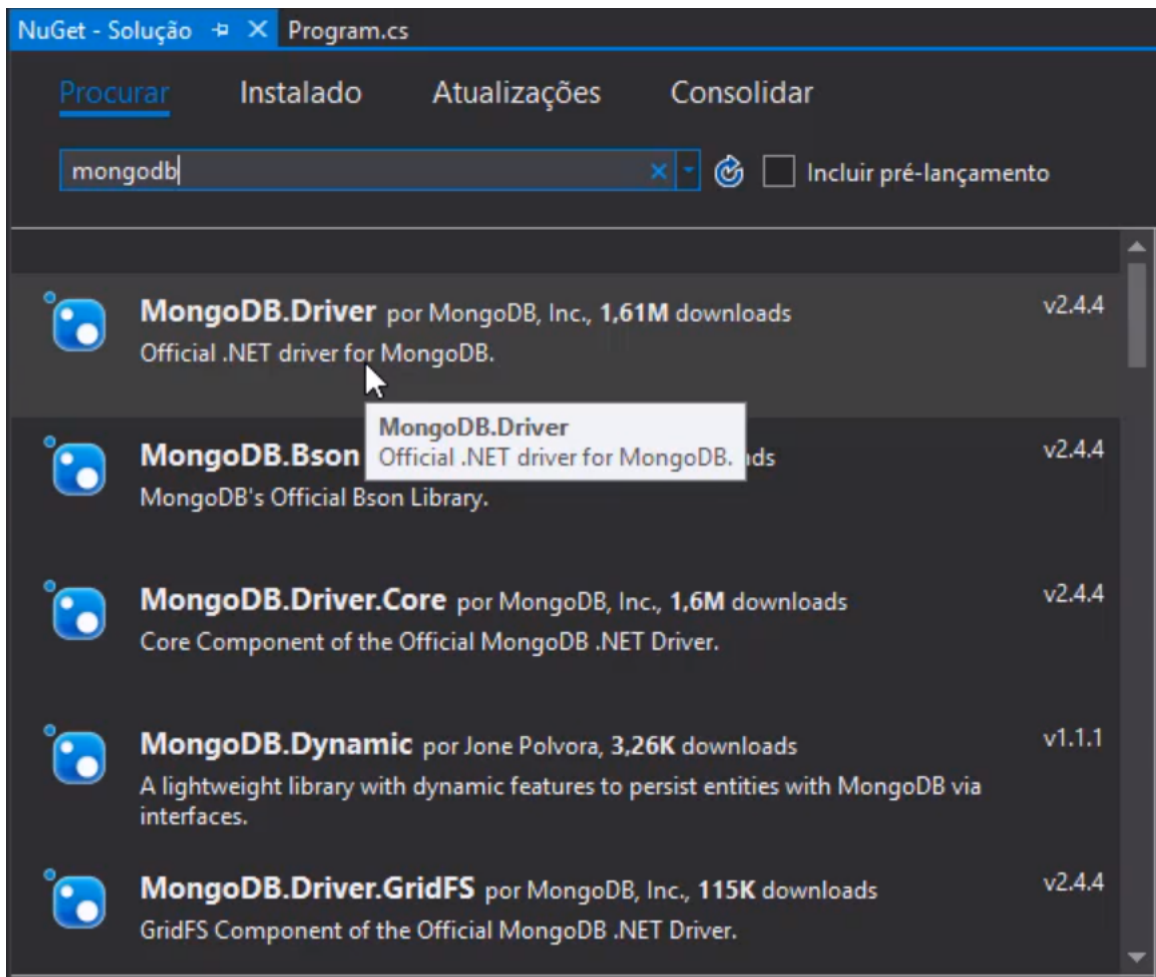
NuGet - Solução ⊣ ✕ Program.cs

Procurar Instalado Atualizações Consolidar

mongodb ✕ Incluir pré-lançamento

MongoDB.Driver por MongoDB, Inc., 1,61M downloads
Official .NET driver for MongoDB.
v2.4.4

MongoDB.Driver
Official .NET driver for MongoDB.

MongoDB.Bson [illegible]ds
MongoDB's Official Bson Library.
v2.4.4

MongoDB.Driver.Core por MongoDB, Inc., 1,6M downloads
Core Component of the Official MongoDB .NET Driver.
v2.4.4

MongoDB.Dynamic por Jone Polvora, 3,26K downloads
A lightweight library with dynamic features to persist entities with MongoDB via interfaces.
v1.1.1

MongoDB.Driver.GridFS por MongoDB, Inc., 115K downloads
GridFS Component of the Official MongoDB .NET Driver.
v2.4.4